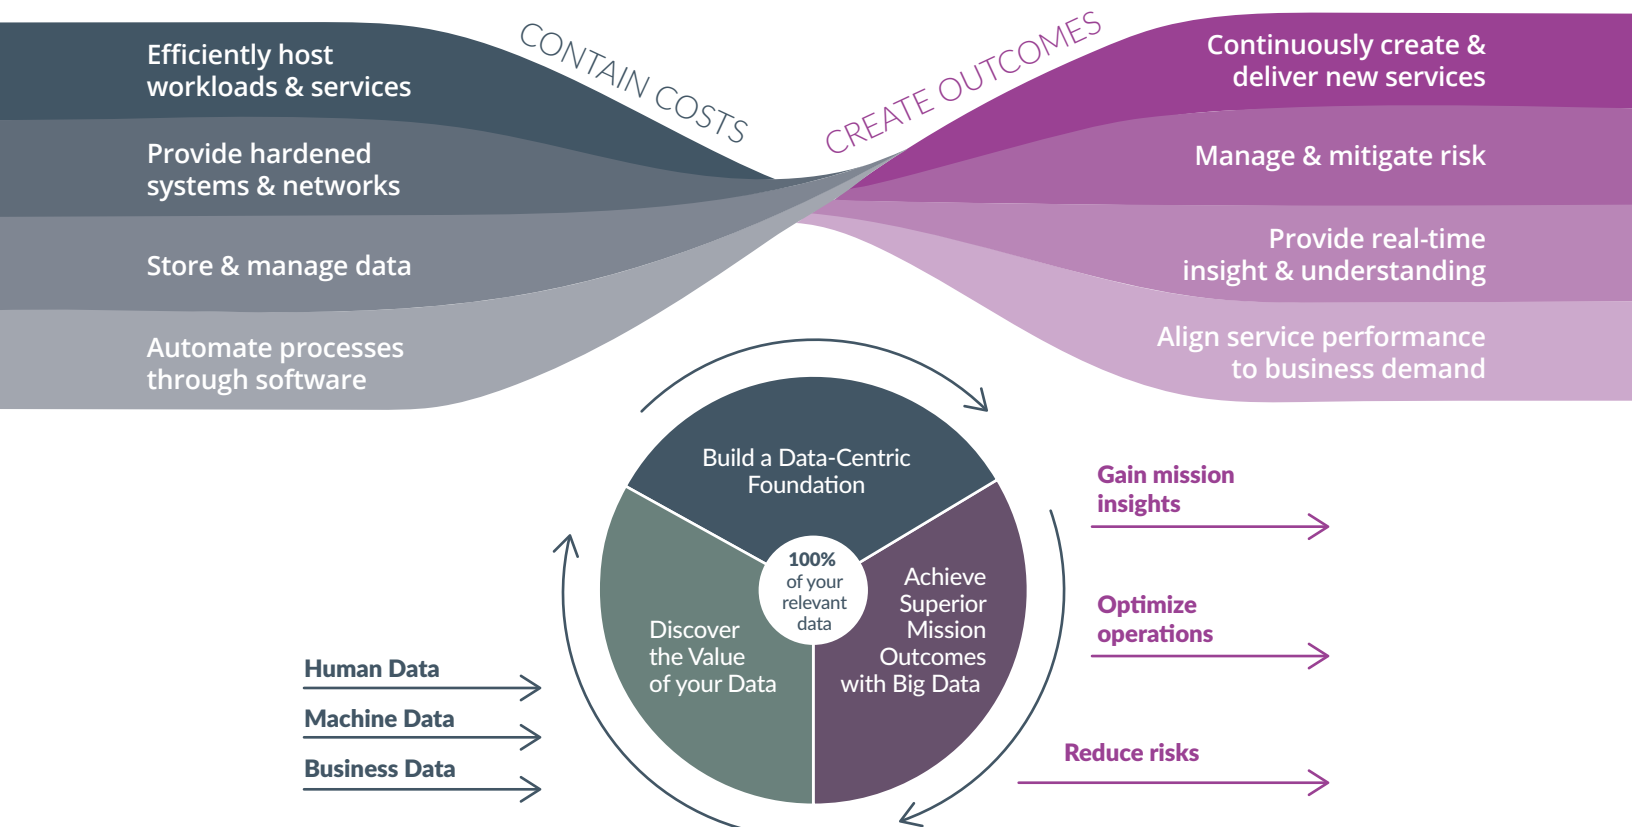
Efficiently host workloads & services

Provide hardened systems & networks

Store & manage data

Automate processes through software

CONTAIN COSTS

CREATE OUTCOMES

Continuously create & deliver new services

Manage & mitigate risk

Provide real-time insight & understanding

Align service performance to business demand

Build a Data-Centric Foundation

100% of your relevant data

Discover the Value of your Data

Achieve Superior Mission Outcomes with Big Data

Human Data

Machine Data

Business Data

Gain mission insights

Optimize operations

Reduce risks